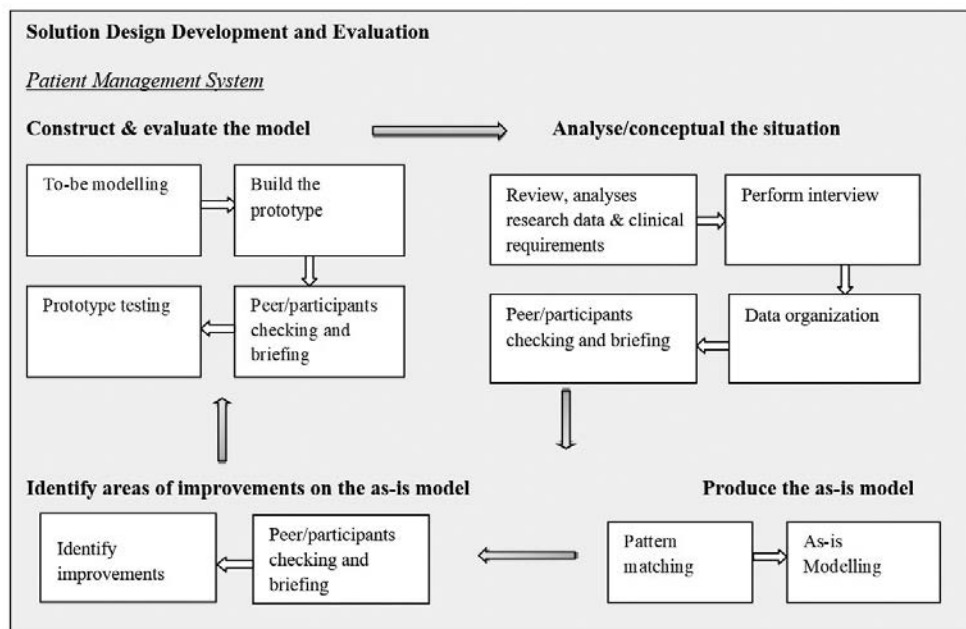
Solution Design Development and Evaluation

Patient Management System

Construct & evaluate the model

To-be modelling

Build the prototype

Prototype testing

Peer/participants checking and briefing

Analyse/conceptual the situation

Review, analyses research data & clinical requirements

Perform interview

Peer/participants checking and briefing

Data organization

Identify areas of improvements on the as-is model

Identify improvements

Peer/participants checking and briefing

Produce the as-is model

Pattern matching

As-is Modelling